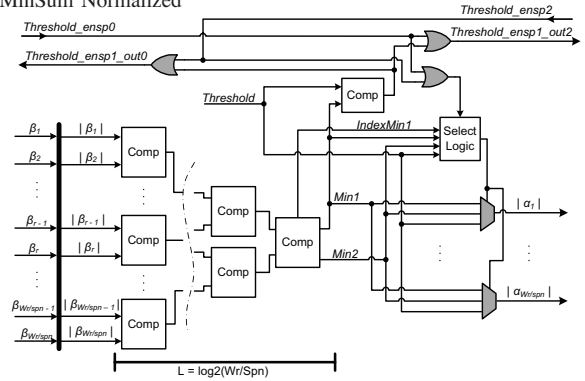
MinSum Normalized

Threshold_ensp0

Threshold_ensp2

Threshold_ensp1_out0

Threshold_ensp1_out2

Threshold

Comp

IndexMin1

Select Logic

$\beta_1$ | $\beta_1$ |

$\beta_2$ | $\beta_2$ |

Comp

$\beta_{r-1}$ | $\beta_{r-1}$ |

$\beta_r$ | $\beta_r$ |

Comp

Comp

Comp

Comp

Min1

Min2

| $\alpha_1$ |

| $\alpha_{Wr/spn}$ |

$\beta_{Wr/spn-1}$ | $\beta_{Wr/spn-1}$ |

$\beta_{Wr/spn}$ | $\beta_{Wr/spn}$ |

Comp

L = log2(Wr/Spn)